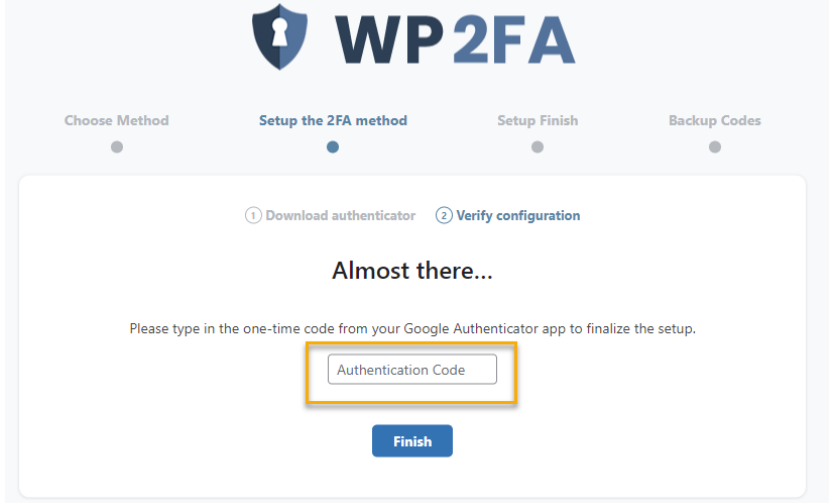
WP2FA

Choose Method

Setup the 2FA method

Setup Finish

Backup Codes

1 Download authenticator

2 Verify configuration

Almost there...

Please type in the one-time code from your Google Authenticator app to finalize the setup.

Authentication Code

Finish